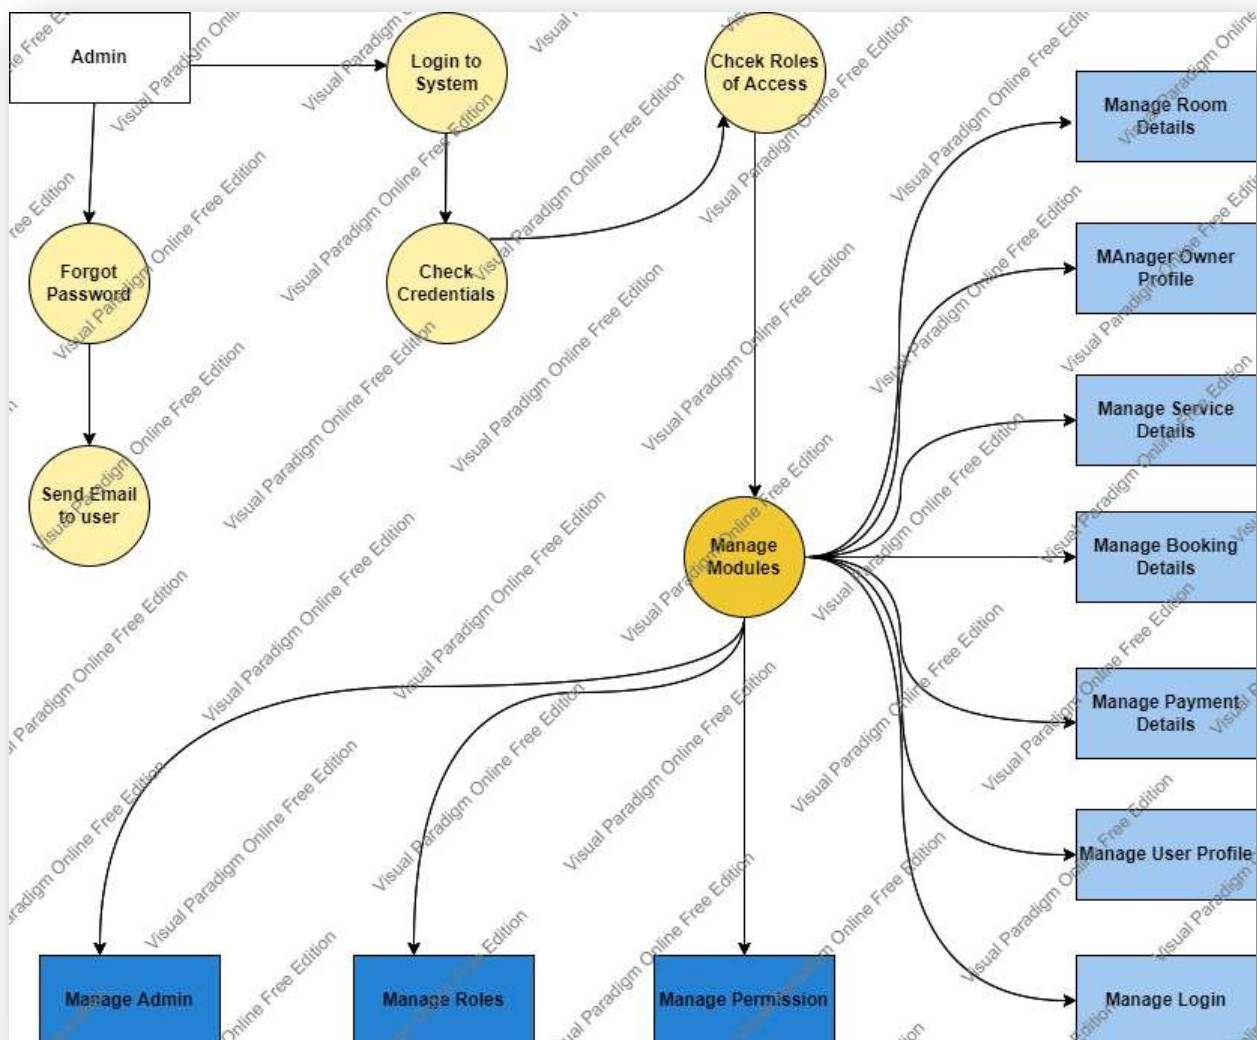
Admin

Login to System

Chcek Roles of Access

Manage Room Details

Forgot Password

Check Credentials

MAnager Owner Profile

Manage Service Details

Send Email to user

Manage Modules

Manage Booking Details

Manage Payment Details

Manage User Profile

Manage Admin

Manage Roles

Manage Permission

Manage Login

Visual Paradigm Online Free Edition